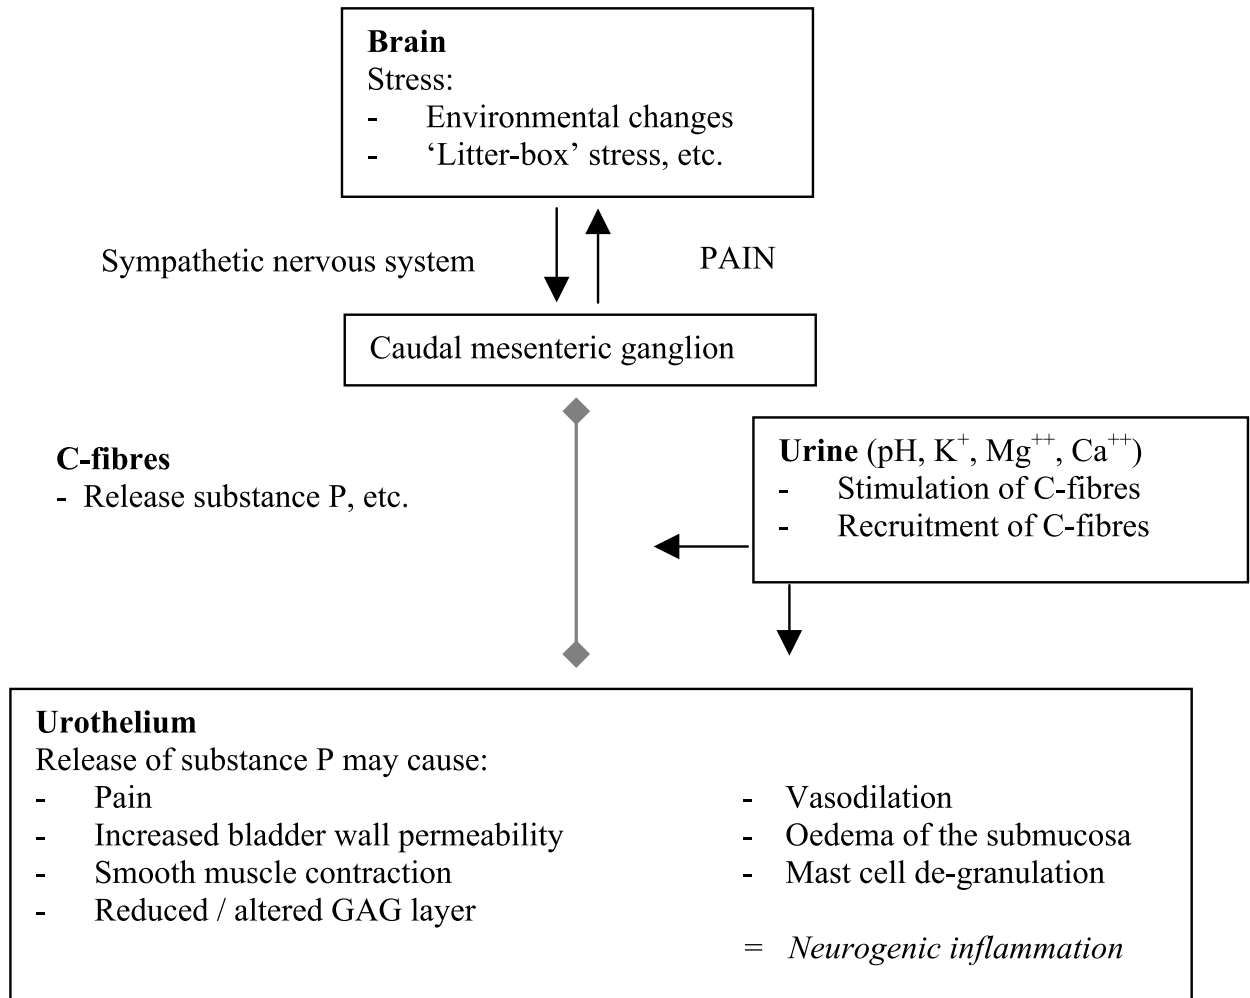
**Brain**
Stress:
- Environmental changes
- 'Litter-box' stress, etc.

Sympathetic nervous system

PAIN

Caudal mesenteric ganglion

**C-fibres**
- Release substance P, etc.

**Urine** (pH, $K^+$, $Mg^{++}$, $Ca^{++}$)
- Stimulation of C-fibres
- Recruitment of C-fibres

**Urothelium**
Release of substance P may cause:
- Pain
- Increased bladder wall permeability
- Smooth muscle contraction
- Reduced / altered GAG layer

- Vasodilation
- Oedema of the submucosa
- Mast cell de-granulation

= *Neurogenic inflammation*